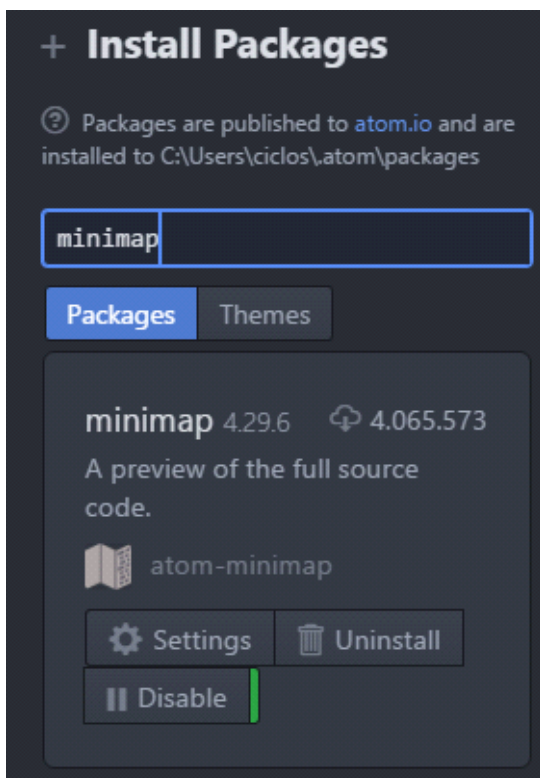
+ Install Packages

Packages are published to atom.io and are installed to C:\Users\ciclos\.atom\packages

minimap

Packages Themes

minimap 4.29.6 4.065.573

A preview of the full source code.

atom-minimap

Settings Uninstall

Disable